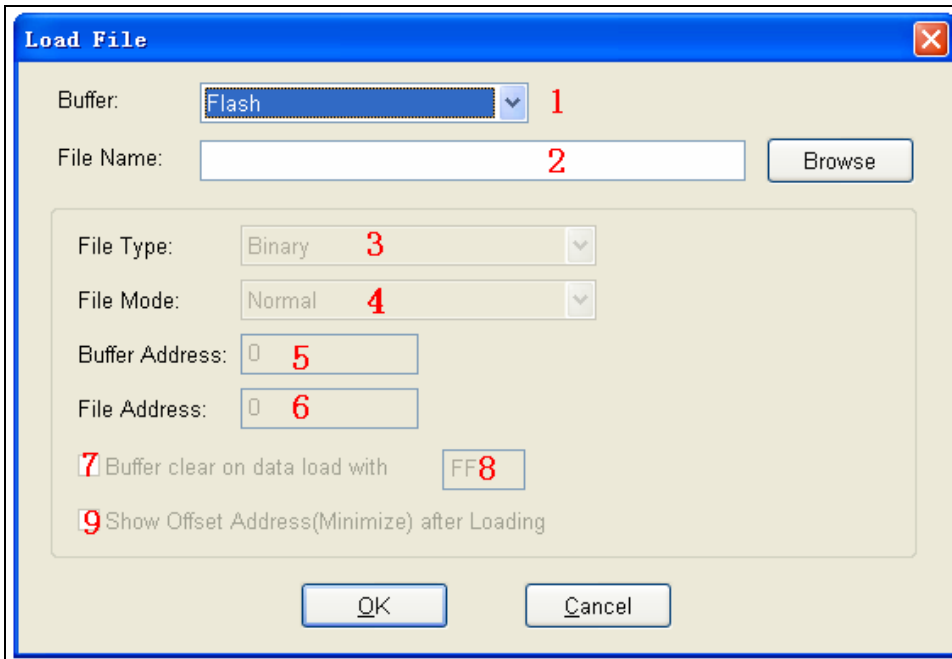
Load File

Buffer: Flash 1

File Name: 2 Browse

File Type: Binary 3

File Mode: Normal 4

Buffer Address: 0 5

File Address: 0 6

7 Buffer clear on data load with FF 8

9 Show Offset Address(Minimize) after Loading

OK Cancel